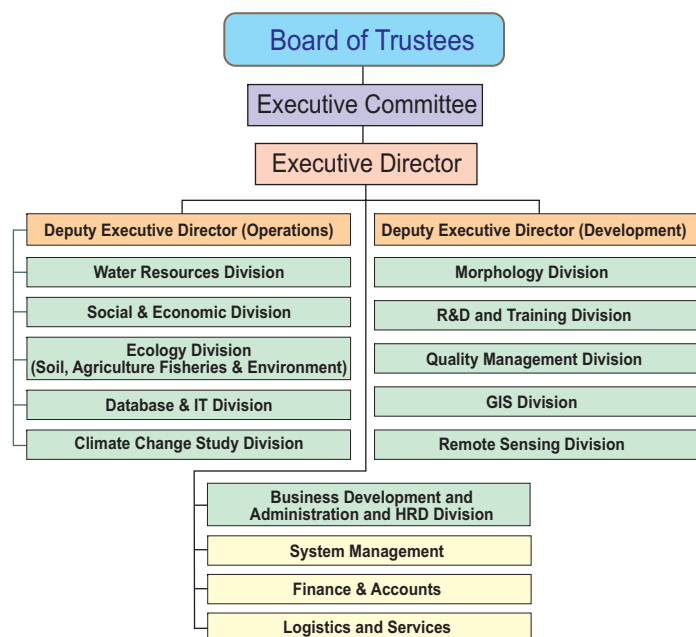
Board of Trustees

Executive Committee

Executive Director

Deputy Executive Director (Operations)

Water Resources Division

Social & Economic Division

Ecology Division (Soil, Agriculture Fisheries & Environment)

Database & IT Division

Climate Change Study Division

Deputy Executive Director (Development)

Morphology Division

R&D and Training Division

Quality Management Division

GIS Division

Remote Sensing Division

Business Development and Administration and HRD Division

System Management

Finance & Accounts

Logistics and Services